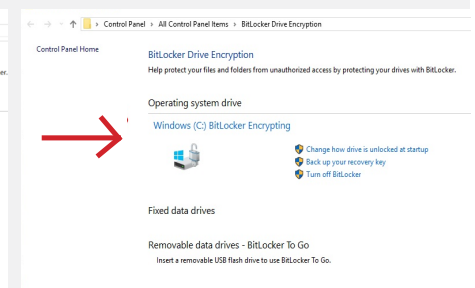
> Control Panel > All Control Panel Items > BitLocker Drive Encryption

Control Panel Home

cker.

BitLocker Drive Encryption

Help protect your files and folders from unauthorized access by protecting your drives with BitLocker.

Operating system drive

Windows (C:) BitLocker Encrypting

Change how drive is unlocked at startup

Back up your recovery key

Turn off BitLocker

Fixed data drives

Removable data drives - BitLocker To Go

Insert a removable USB flash drive to use BitLocker To Go.